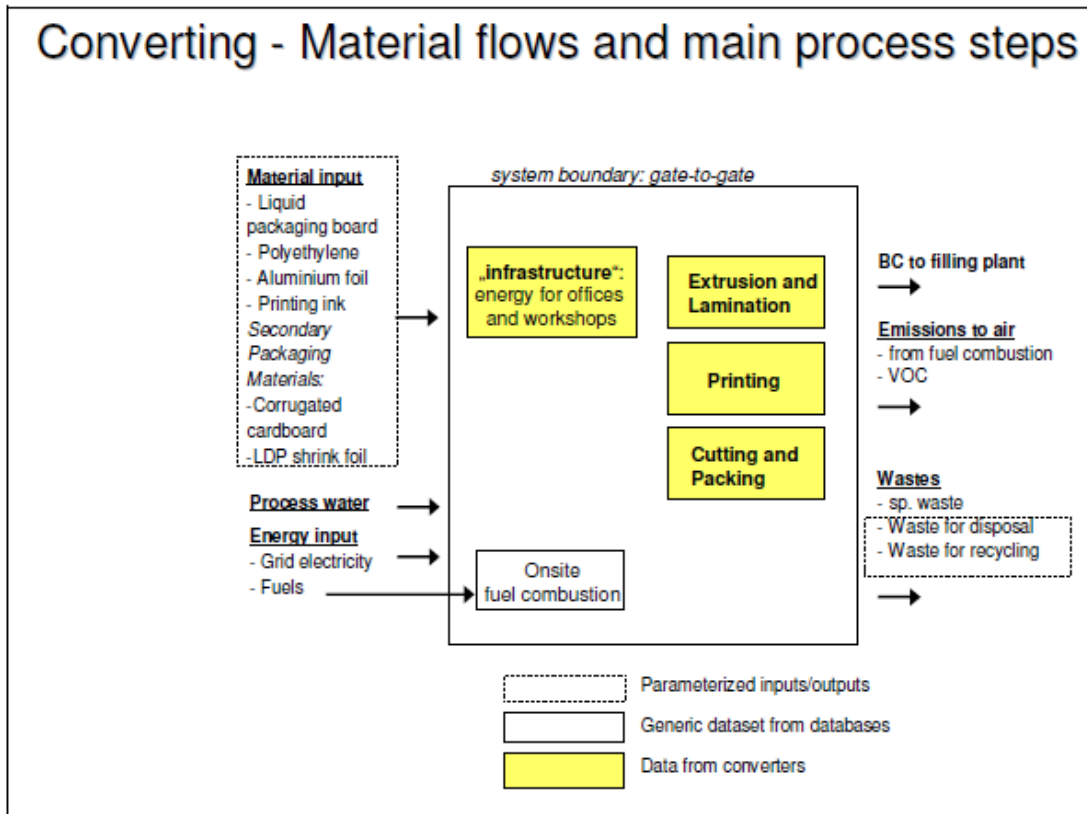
Converting - Material flows and main process steps

Material input
- Liquid packaging board
- Polyethylene
- Aluminium foil
- Printing ink
Secondary Packaging Materials:
-Corrugated cardboard
-LDP shrink foil

Process water

Energy input
- Grid electricity
- Fuels

system boundary: gate-to-gate

„infrastructure": energy for offices and workshops

Extrusion and Lamination

Printing

Cutting and Packing

Onsite fuel combustion

BC to filling plant

Emissions to air
- from fuel combustion
- VOC

Wastes
- sp. waste
- Waste for disposal
- Waste for recycling

Parameterized inputs/outputs

Generic dataset from databases

Data from converters